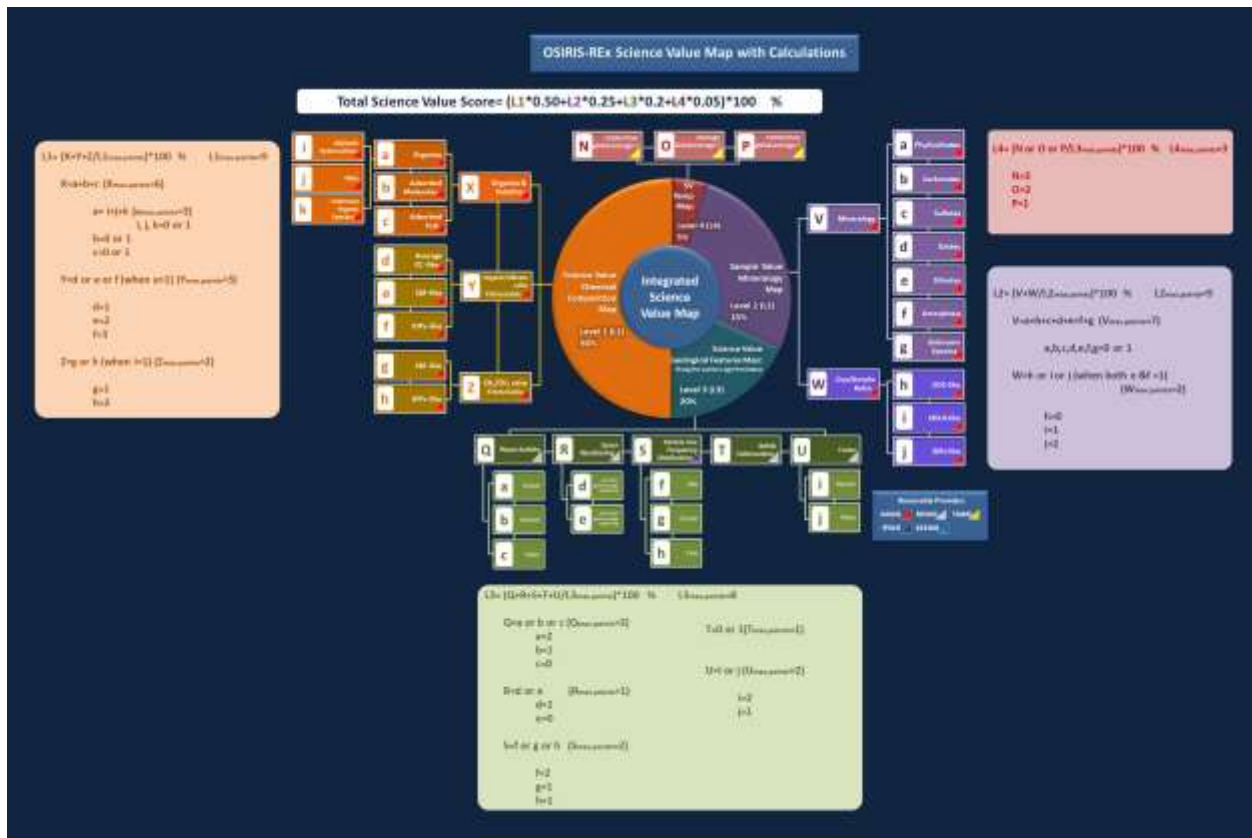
OSIRIS-REx Science Value Map with Calculations

Total Science Value Score= (L1*0.50+L2*0.25+L3*0.2+L4*0.05)*100 %

L1= (X+Y+Z)/(L1max points)*100 % L1max points=8

X=a+b+c (Xmax points=6)

a= i+j+k (amax points=3)
i, j, k=0 or 1
b=0 or 1
c=0 or 1

Y=d or e or f (when e=1) (Ymax points=3)

d=1
e=2
f=3

Z=g or h (when h=1) (Zmax points=2)

g=1
h=2

i
j
k
a Organics
b Adsorbed Molecules
c Adsorbed H2O
X Organics & Volatiles
d
e
f
Y
g
h
Z

N
O
P

UV Radio Map
Level 4 (L4) 5%

Science Value Chemical Composition Map
Level 1 (L1) 50%

Integrated Science Value Map

Sample Value Mineralogy Map
Level 2 (L2) 25%

Science Value Geological Features Map
Level 3 (L3) 20%

V Mineralogy
a Phyllosilicates
b Carbonates
c Sulfates
d Oxides
e Silicates
f
g

W
h
i
j

L4= (N or O or P)/(L4max points)*100 % (L4max points=3)

N=3
O=2
P=1

L2= (V+W)/(L2max points)*100 % L2max points=9

V=a+b+c+d+e+f+g (Vmax points=7)

a,b,c,d,e,f,g=0 or 1

W=h or i or j (when both a &f =1)
(Wmax points=2)

h=0
i=1
j=2

Q
a
b
c
R
d
e
S
f
g
h
T
U
i
j

L3= (Q+R+S+T+U)/(L3max points)*100 % L3max points=8

Q=a or b or c (Qmax points=3)
a=2
b=1
c=0

T=0 or 1(Tmax points=1)

U=i or j (Umax points=2)

i=2
j=1

R=d or e (Rmax points=1)
d=1
e=0

S=f or g or h (Smax points=2)

f=2
g=1
h=1